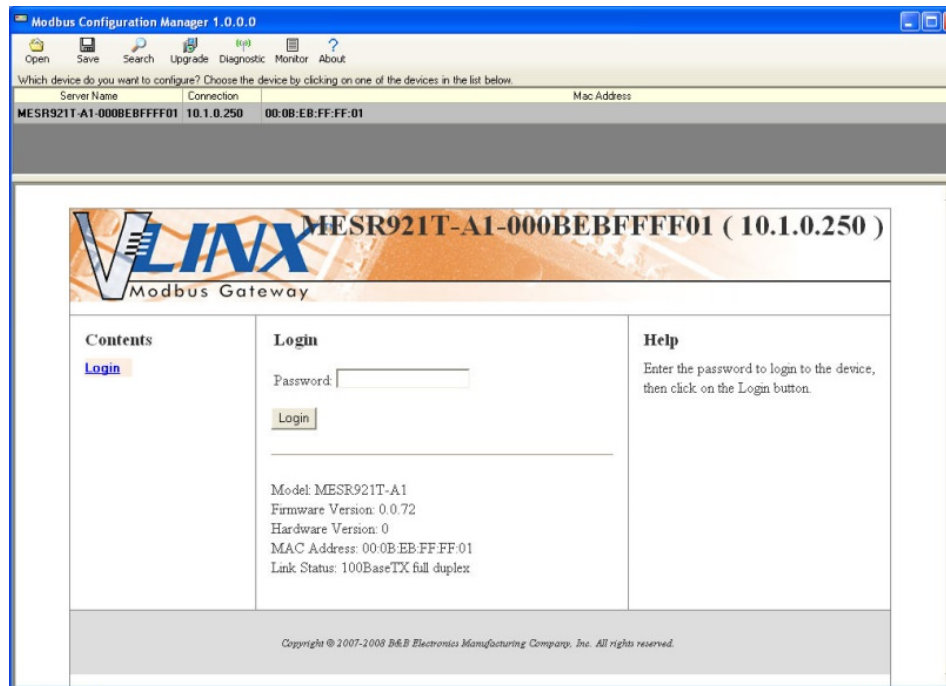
Modbus Configuration Manager 1.0.0.0

Open Save Search Upgrade Diagnostic Monitor About

Which device do you want to configure? Choose the device by clicking on one of the devices in the list below.

| Server Name | Connection | Mac Address |
|---|---|---|
| MESR921T-A1-000BEBFFFF01 | 10.1.0.250 | 00:0B:EB:FF:FF:01 |

VLINX Modbus Gateway

MESR921T-A1-000BEBFFFF01 ( 10.1.0.250 )

Contents

Login

Login

Password:

Login

Model: MESR921T-A1
Firmware Version: 0.0.72
Hardware Version: 0
MAC Address: 00:0B:EB:FF:FF:01
Link Status: 100BaseTX full duplex

Help

Enter the password to login to the device, then click on the Login button.

Copyright © 2007-2008 B&B Electronics Manufacturing Company, Inc. All rights reserved.